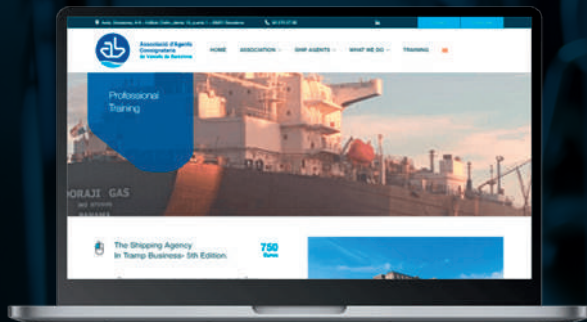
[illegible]

ab Associació d'Agents Consignataris de Vaixells de Barcelona

HOME ASSOCIATION SHIP AGENTS WHAT WE DO TRAINING

Professional Training

ORAJI GAS

The Shipping Agency In Tramp Business- 5th Edition.

750 Euros